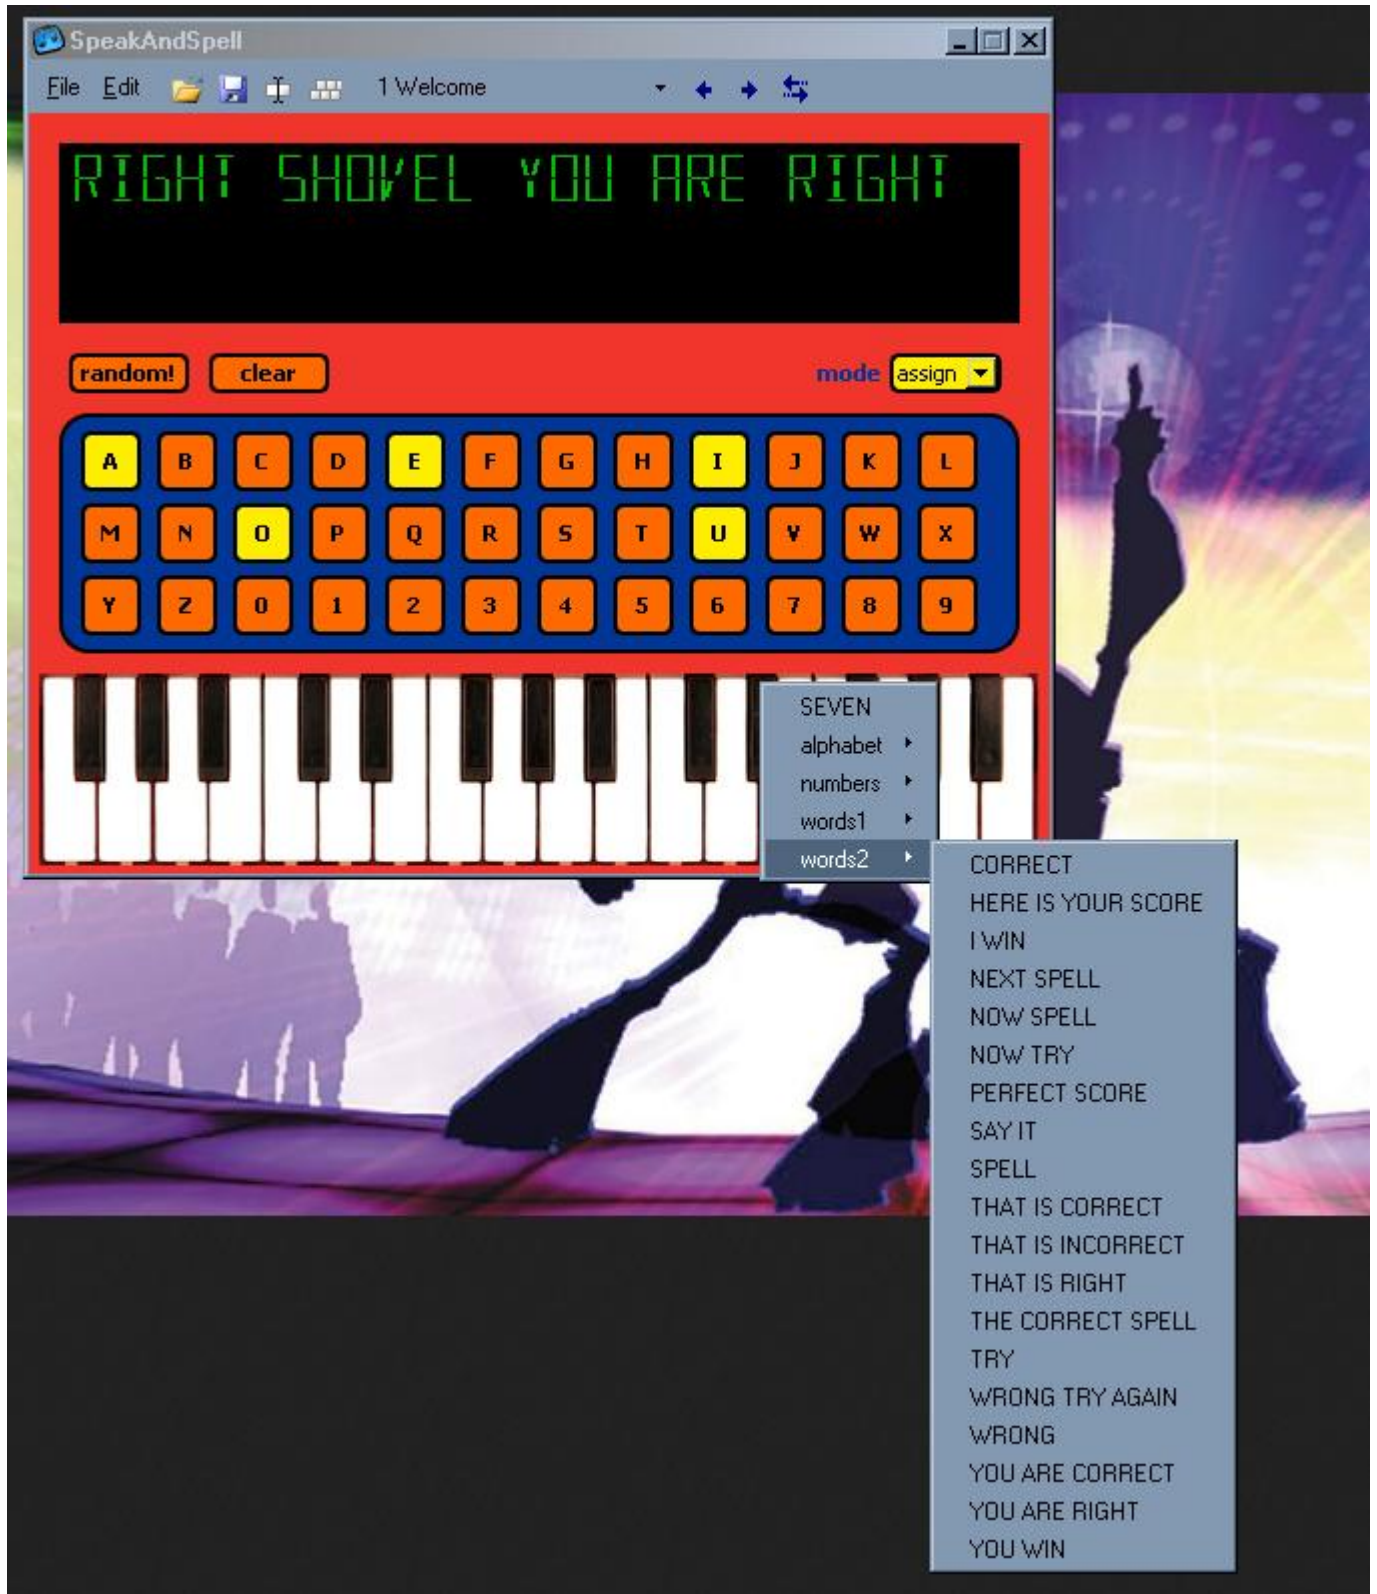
SpeakAndSpell

File Edit 1 Welcome

RIGHT SHOVEL YOU ARE RIGHT

random! clear mode assign

A B C D E F G H I J K L
M N O P Q R S T U V W X
Y Z 0 1 2 3 4 5 6 7 8 9

SEVEN
alphabet
numbers
words1
words2

CORRECT
HERE IS YOUR SCORE
I WIN
NEXT SPELL
NOW SPELL
NOW TRY
PERFECT SCORE
SAY IT
SPELL
THAT IS CORRECT
THAT IS INCORRECT
THAT IS RIGHT
THE CORRECT SPELL
TRY
WRONG TRY AGAIN
WRONG
YOU ARE CORRECT
YOU ARE RIGHT
YOU WIN